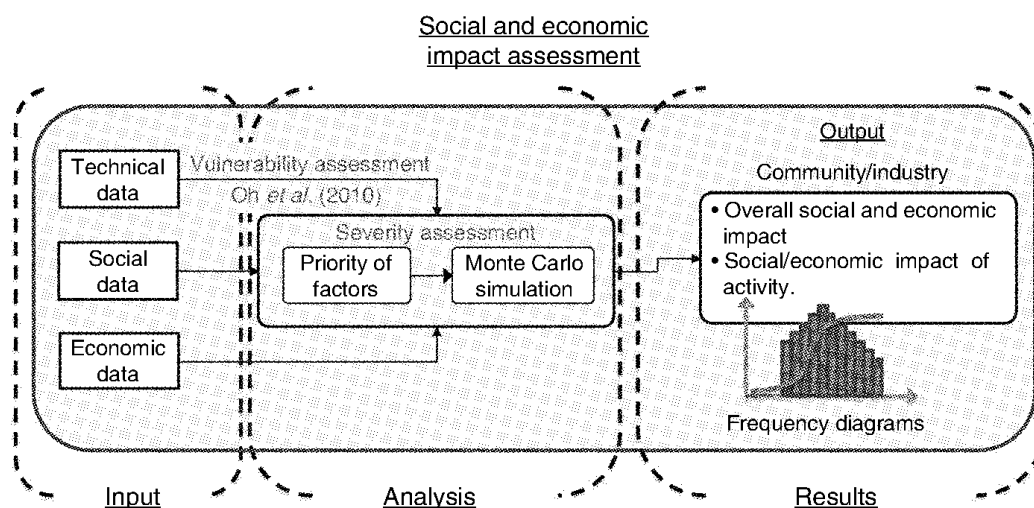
Social and economic impact assessment

Technical data

Social data

Economic data

Vulnerability assessment

Oh et al. (2010)

Severity assessment

Priority of factors

Monte Carlo simulation

Output

Community/industry

• Overall social and economic impact
• Social/economic impact of activity.

Frequency diagrams

Input

Analysis

Results